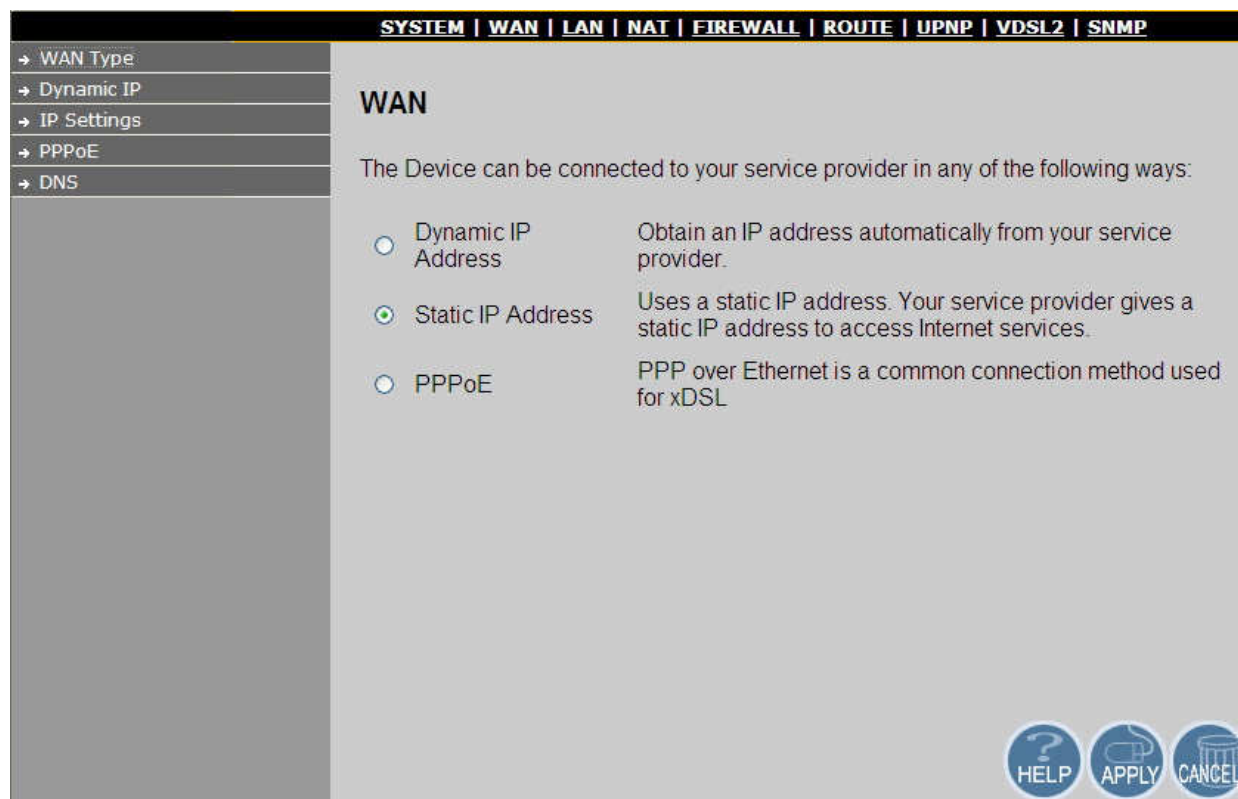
SYSTEM | WAN | LAN | NAT | FIREWALL | ROUTE | UPNP | VDSL2 | SNMP

→ WAN Type
→ Dynamic IP
→ IP Settings
→ PPPoE
→ DNS

WAN

The Device can be connected to your service provider in any of the following ways:

| | | |
|---|---|---|
| ○ | Dynamic IP Address | Obtain an IP address automatically from your service provider. |
| ⊙ | Static IP Address | Uses a static IP address. Your service provider gives a static IP address to access Internet services. |
| ○ | PPPoE | PPP over Ethernet is a common connection method used for xDSL |

HELP APPLY CANCEL